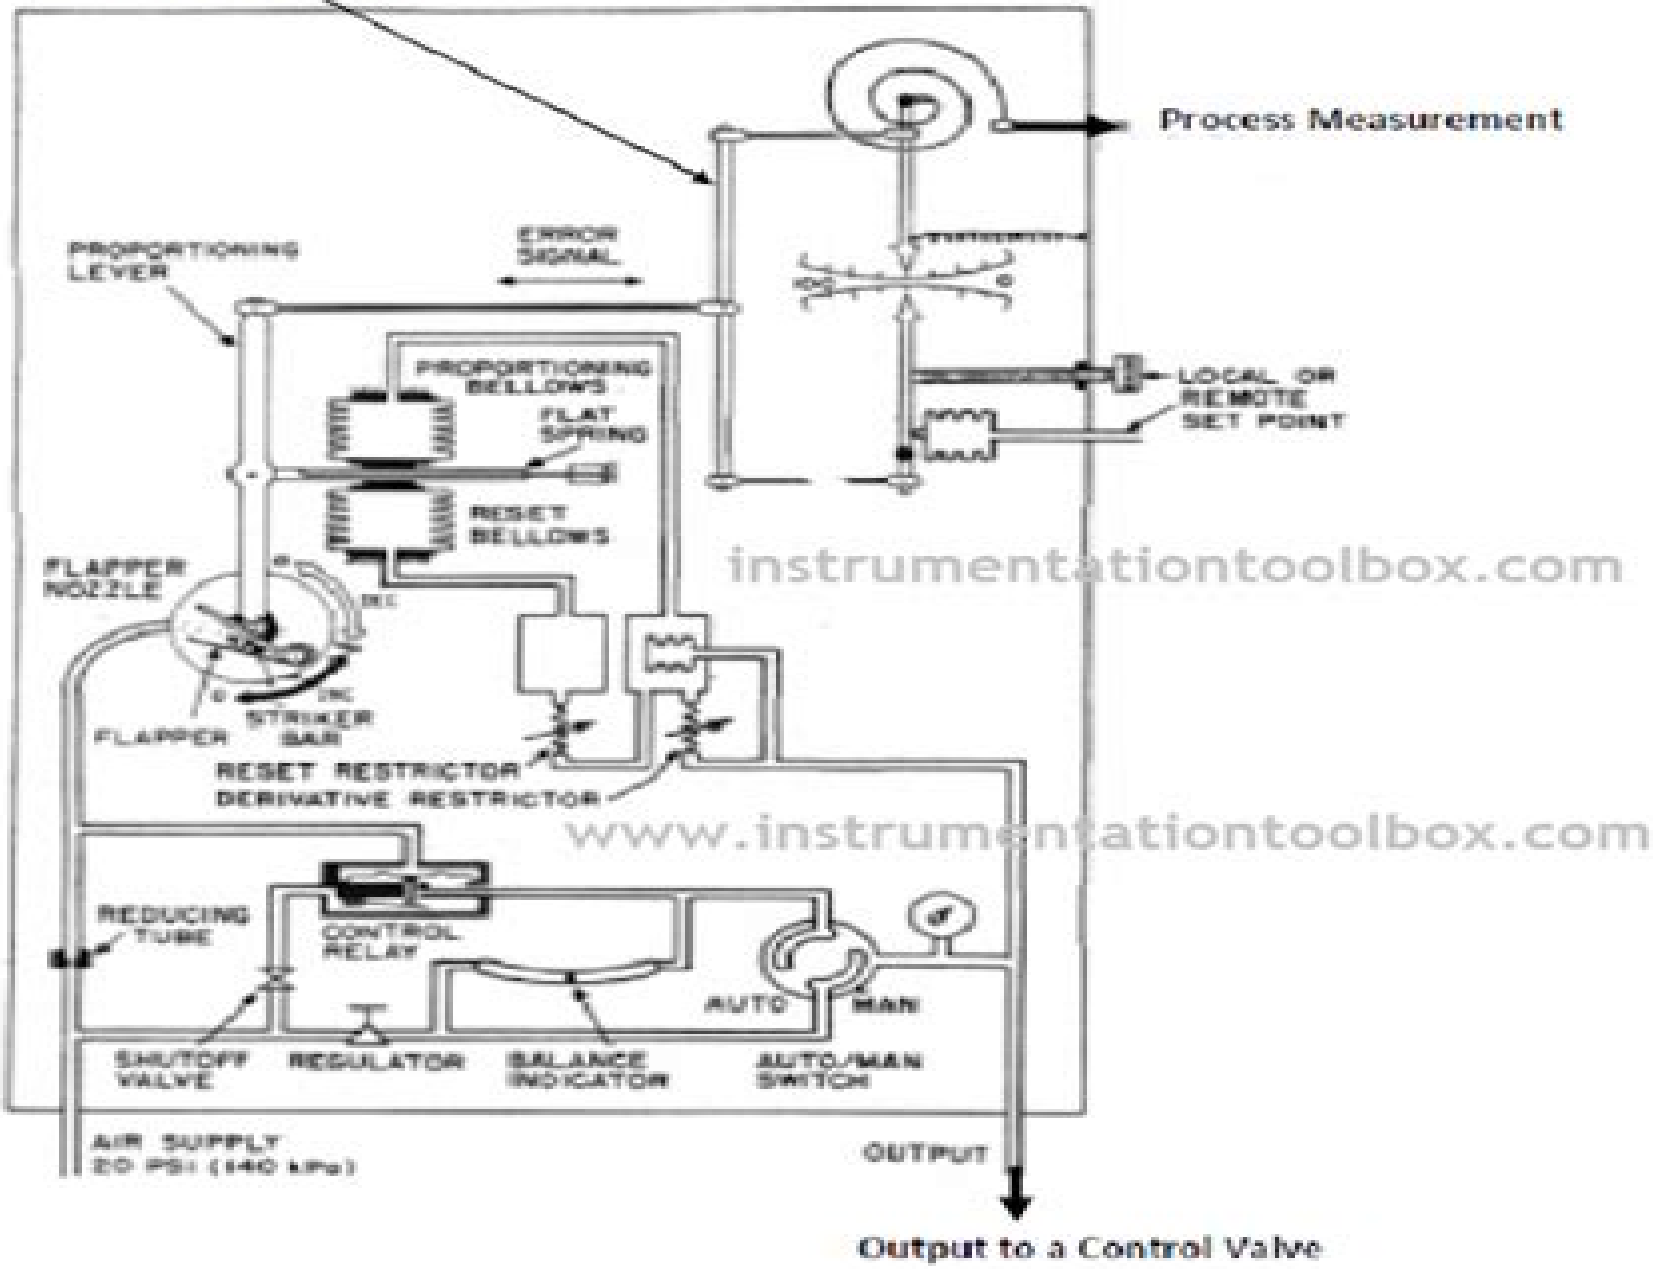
Process Measurement

ERROR SIGNAL

PROPORTIONING LEVER

PROPORTIONING BELLOWS

FLAT SPRING

LOCAL OR REMOTE SET POINT

RESET BELLOWS

instrumentationtoolbox.com

FLAPPER NOZZLE

INC

DEC

FLAPPER

STRIKER BAR

RESET RESTRICTOR

DERIVATIVE RESTRICTOR

www.instrumentationtoolbox.com

REDUCING TUBE

CONTROL RELAY

AUTO

MAN

SHUTOFF VALVE

REGULATOR

BALANCE INDICATOR

AUTO/MAN SWITCH

AIR SUPPLY 20 PSI (140 kPa)

OUTPUT

Output to a Control Valve